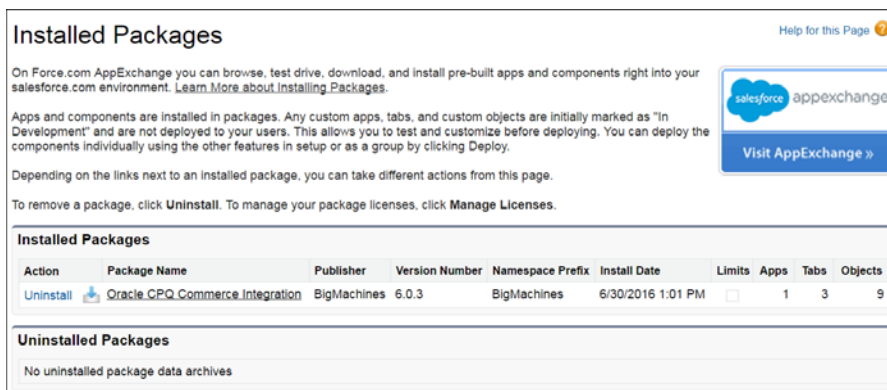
Installed Packages

Help for this Page

On Force.com AppExchange you can browse, test drive, download, and install pre-built apps and components right into your salesforce.com environment. Learn More about Installing Packages.

Apps and components are installed in packages. Any custom apps, tabs, and custom objects are initially marked as "In Development" and are not deployed to your users. This allows you to test and customize before deploying. You can deploy the components individually using the other features in setup or as a group by clicking Deploy.

Depending on the links next to an installed package, you can take different actions from this page.

To remove a package, click Uninstall. To manage your package licenses, click Manage Licenses.

salesforce appexchange

Visit AppExchange »

Installed Packages

| Action | Package Name | Publisher | Version Number | Namespace Prefix | Install Date | Limits | Apps | Tabs | Objects |
|---|---|---|---|---|---|---|---|---|---|
| Uninstall | Oracle CPQ Commerce Integration | BigMachines | 6.0.3 | BigMachines | 6/30/2016 1:01 PM | | 1 | 3 | 9 |

Uninstalled Packages

No uninstalled package data archives